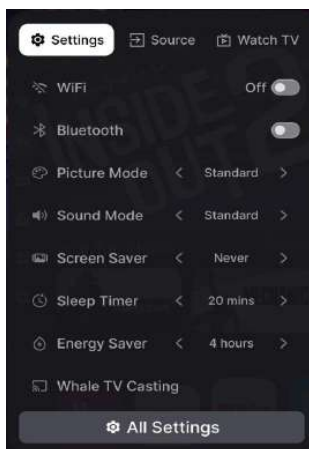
Settings
Source
Watch TV

WiFi
Off

Bluetooth

Picture Mode
<
Standard
>

Sound Mode
<
Standard
>

Screen Saver
<
Never
>

Sleep Timer
<
20 mins
>

Energy Saver
<
4 hours
>

Whale TV Casting

All Settings